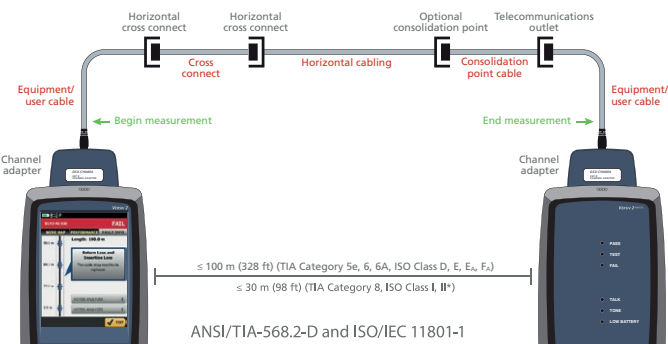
Horizontal cross connect

Horizontal cross connect

Optional consolidation point

Telecommunications outlet

Equipment/ user cable

Cross connect

Horizontal cabling

Consolidation point cable

Equipment/ user cable

Begin measurement

End measurement

Channel adapter

Channel adapter

FAIL

Length: 100.0 m

Return Loss and Insertion Loss

PASS

TEST

FAIL

TALK

TONE

LOW BATTERY

≤ 100 m (328 ft) (TIA Category 5e, 6, 6A, ISO Class D, E, $E_A$, $F_A$)

≤ 30 m (98 ft) (TIA Category 8, ISO Class I, II*)

ANSI/TIA-568.2-D and ISO/IEC 11801-1